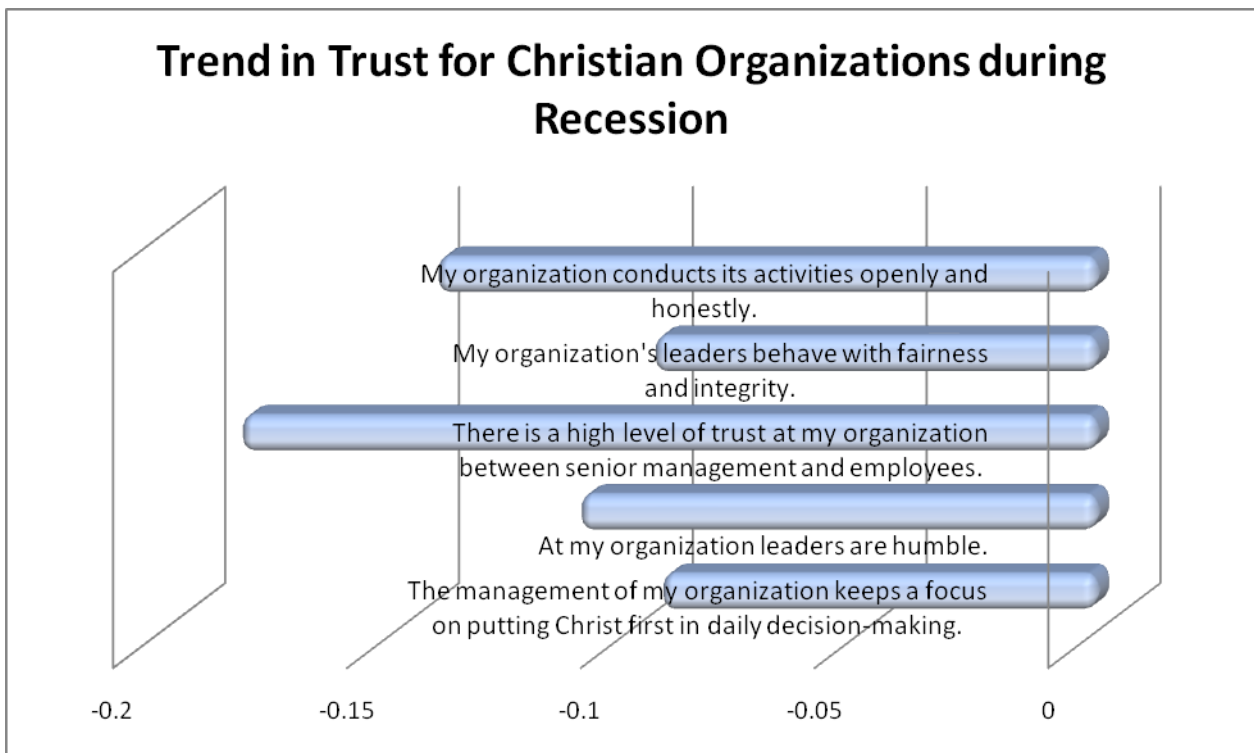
Trend in Trust for Christian Organizations during Recession

My organization conducts its activities openly and honestly.

My organization's leaders behave with fairness and integrity.

There is a high level of trust at my organization between senior management and employees.

At my organization leaders are humble.

The management of my organization keeps a focus on putting Christ first in daily decision-making.

-0.2
-0.15
-0.1
-0.05
0